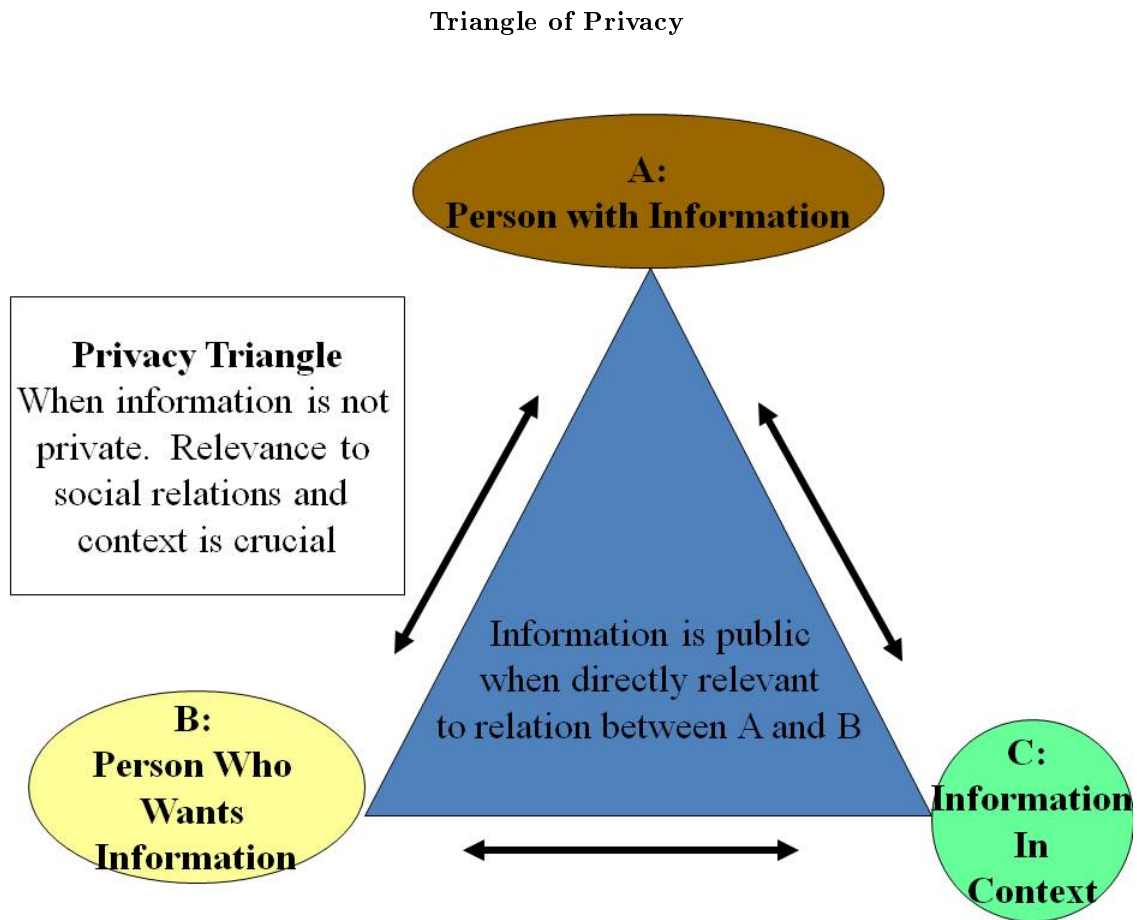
Triangle of Privacy

A:
Person with Information

Privacy Triangle
When information is not private. Relevance to social relations and context is crucial

Information is public when directly relevant to relation between A and B

B:
Person Who Wants Information

C:
Information In Context